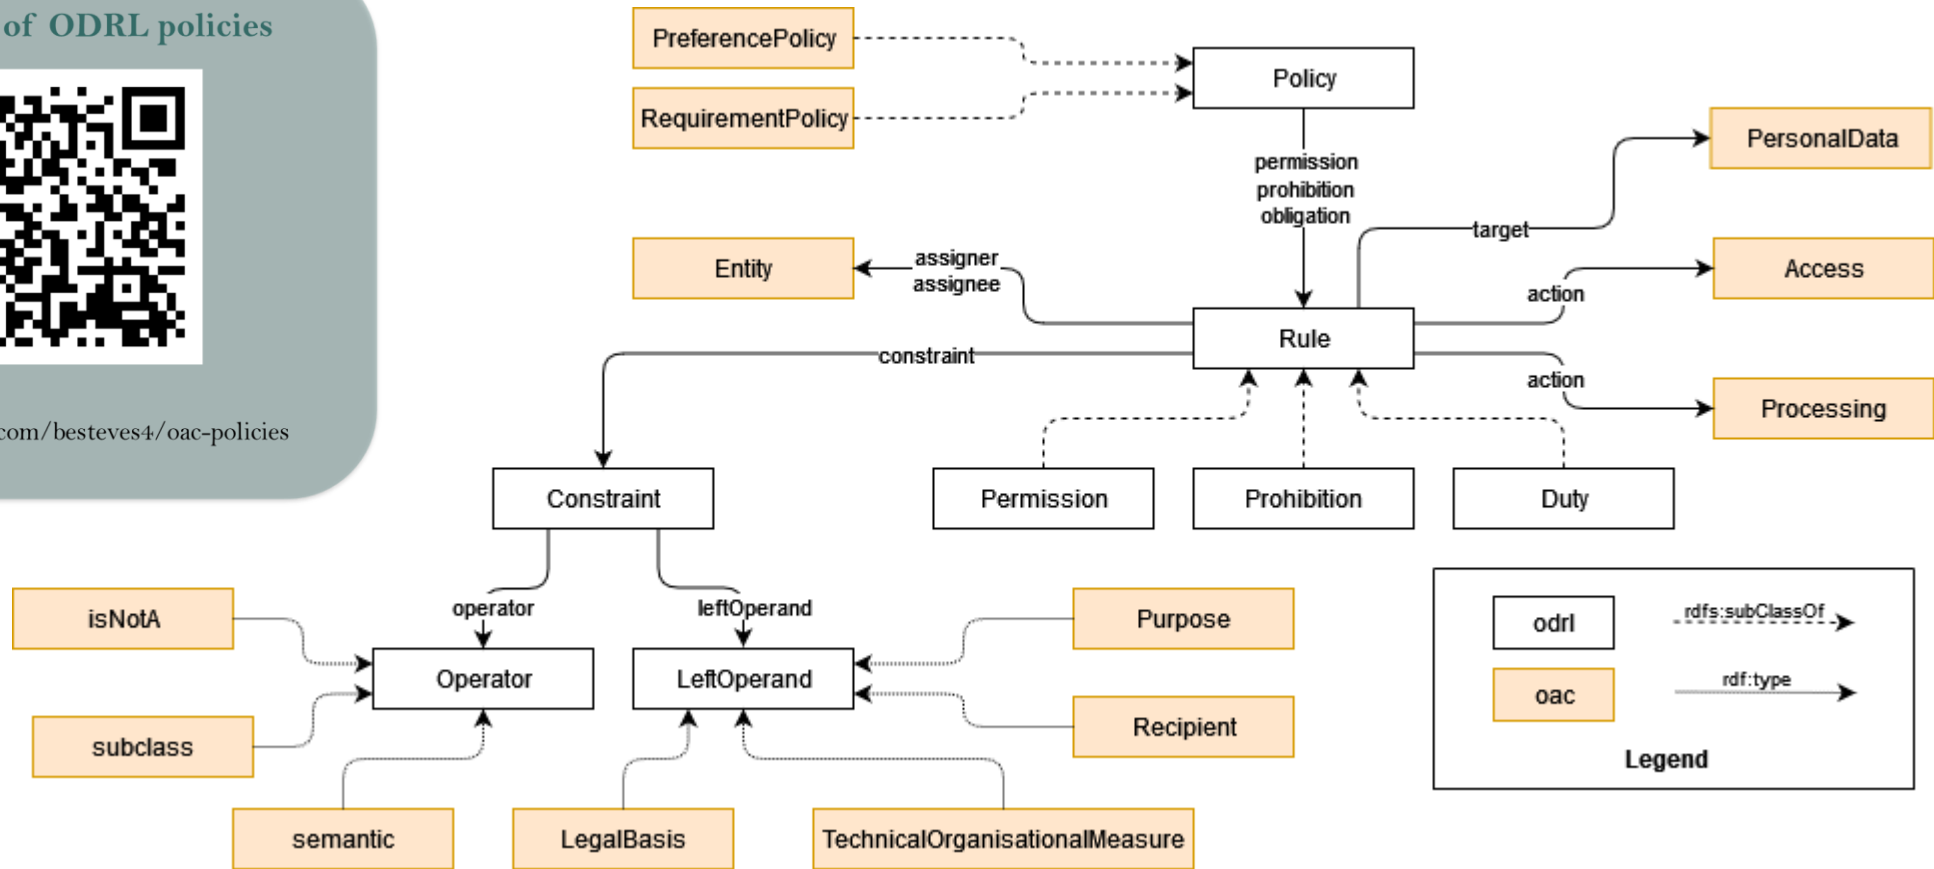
of ODRL policies

com/besteves4/oac-policies

PreferencePolicy

RequirementPolicy

Policy

permission
prohibition
obligation

PersonalData

target

Entity

assigner
assignee

Access

action

Rule

constraint

action

Processing

Constraint

Permission

Prohibition

Duty

isNotA

operator

leftOperand

Purpose

Operator

LeftOperand

subclass

Recipient

semantic

LegalBasis

TechnicalOrganisationalMeasure

odrl

rdfs:subClassOf

oac

rdf:type

Legend